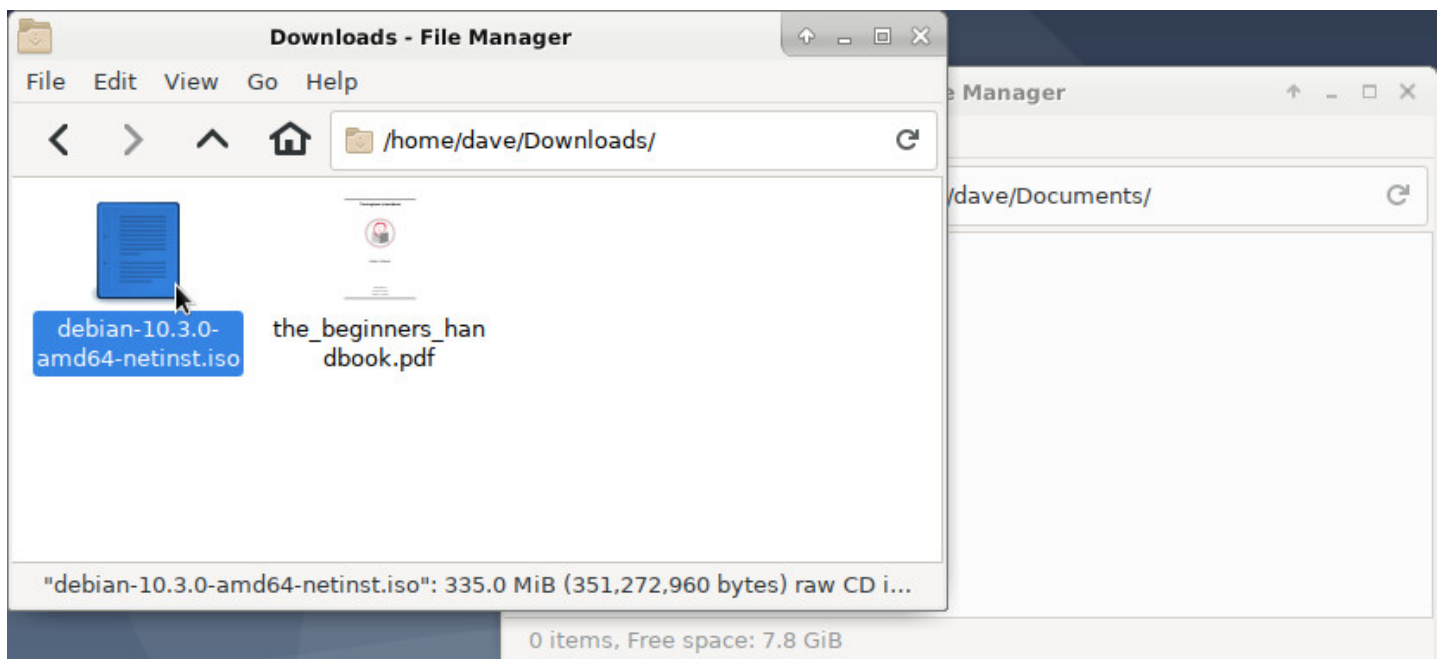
Downloads - File Manager

File Edit View Go Help

/home/dave/Downloads/

debian-10.3.0-amd64-netinst.iso

the_beginners_handbook.pdf

"debian-10.3.0-amd64-netinst.iso": 335.0 MiB (351,272,960 bytes) raw CD i...

e Manager

/dave/Documents/

0 items, Free space: 7.8 GiB